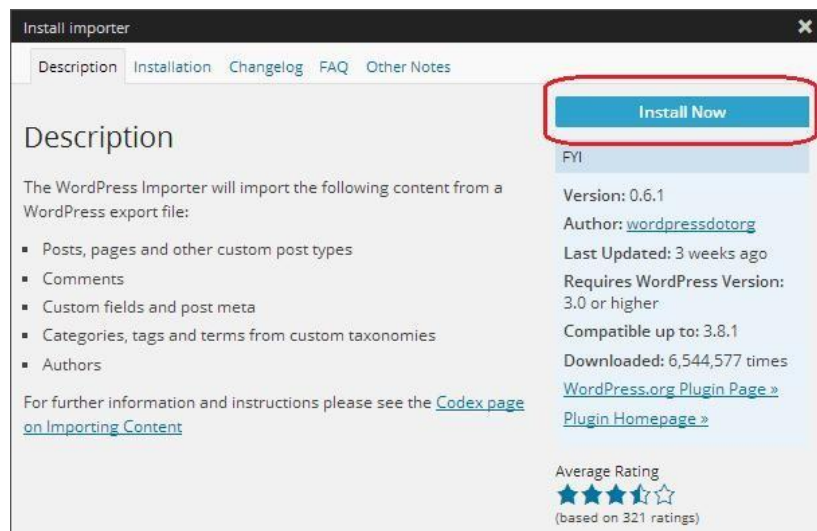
Install importer

Description Installation Changelog FAQ Other Notes

Install Now

Description

The WordPress Importer will import the following content from a WordPress export file:

- Posts, pages and other custom post types
- Comments
- Custom fields and post meta
- Categories, tags and terms from custom taxonomies
- Authors

For further information and instructions please see the Codex page on Importing Content

FYI

Version: 0.6.1

Author: wordpressdotorg

Last Updated: 3 weeks ago

Requires WordPress Version: 3.0 or higher

Compatible up to: 3.8.1

Downloaded: 6,544,577 times

WordPress.org Plugin Page »

Plugin Homepage »

Average Rating

(based on 321 ratings)